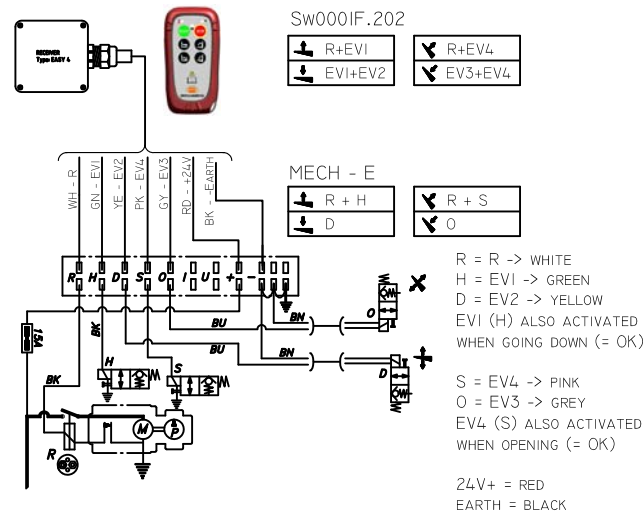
RECEIVER
Type EASY 4

SW000IF.202

| | R+EVI | | R+EV4 |
|---|---|---|---|
| | EVI+EV2 | | EV3+EV4 |

WH - R
GN - EVI
YE - EV2
PK - EV4
GY - EV3
RD - +24V
BK - EARTH

MECH - E

| | R + H | | R + S |
|---|---|---|---|
| | D | | O |

R H D S O I U + -

15A
BK
BK
BU
BU
BN
BN
H
S
O
D
M
P
R

R = R -> WHITE
H = EVI -> GREEN
D = EV2 -> YELLOW
EVI (H) ALSO ACTIVATED WHEN GOING DOWN (= OK)

S = EV4 -> PINK
O = EV3 -> GREY
EV4 (S) ALSO ACTIVATED WHEN OPENING (= OK)

24V+ = RED
EARTH = BLACK